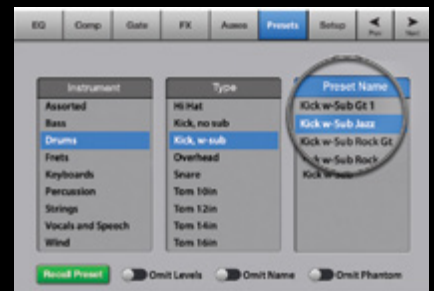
EQ Comp Gate FX Auxes Presets Setup Prev Next

| Instrument |
|---|
| Assorted |
| Bass |
| Drums |
| Frets |
| Keyboards |
| Percussion |
| Strings |
| Vocals and Speech |
| Wind |

| Type |
|---|
| Hi Hat |
| Kick, no sub |
| Kick, w-sub |
| Overhead |
| Snare |
| Tom 10in |
| Tom 12in |
| Tom 14in |
| Tom 16in |

| Preset Name |
|---|
| Kick w-Sub Gt 1 |
| Kick w-Sub Jazz |
| Kick w-Sub Rock Gt |
| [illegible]k w-Sub Rock |
| Kick w-Sub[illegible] |

Recall Preset Omit Levels Omit Name Omit Phantom